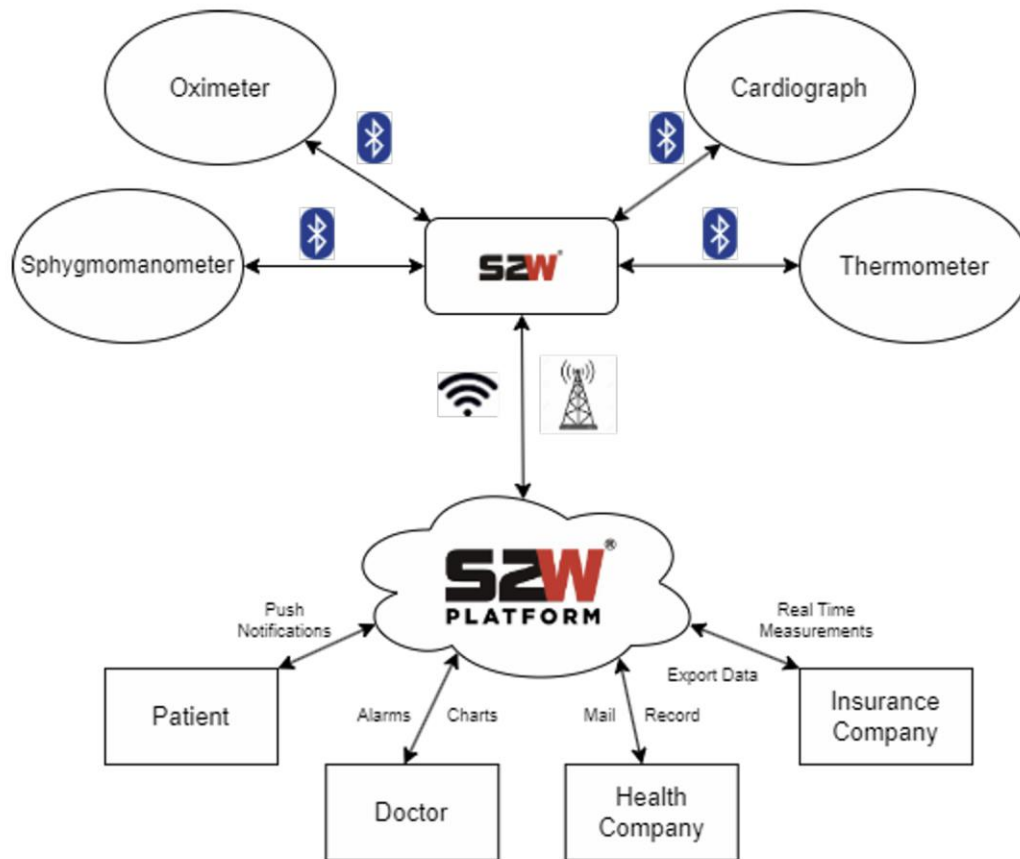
Oximeter

Cardiograph

Sphygmomanometer

S2W®

Thermometer

S2W®
PLATFORM

Push Notifications

Real Time Measurements

Export Data

Patient

Alarms

Charts

Mail

Record

Insurance Company

Doctor

Health Company